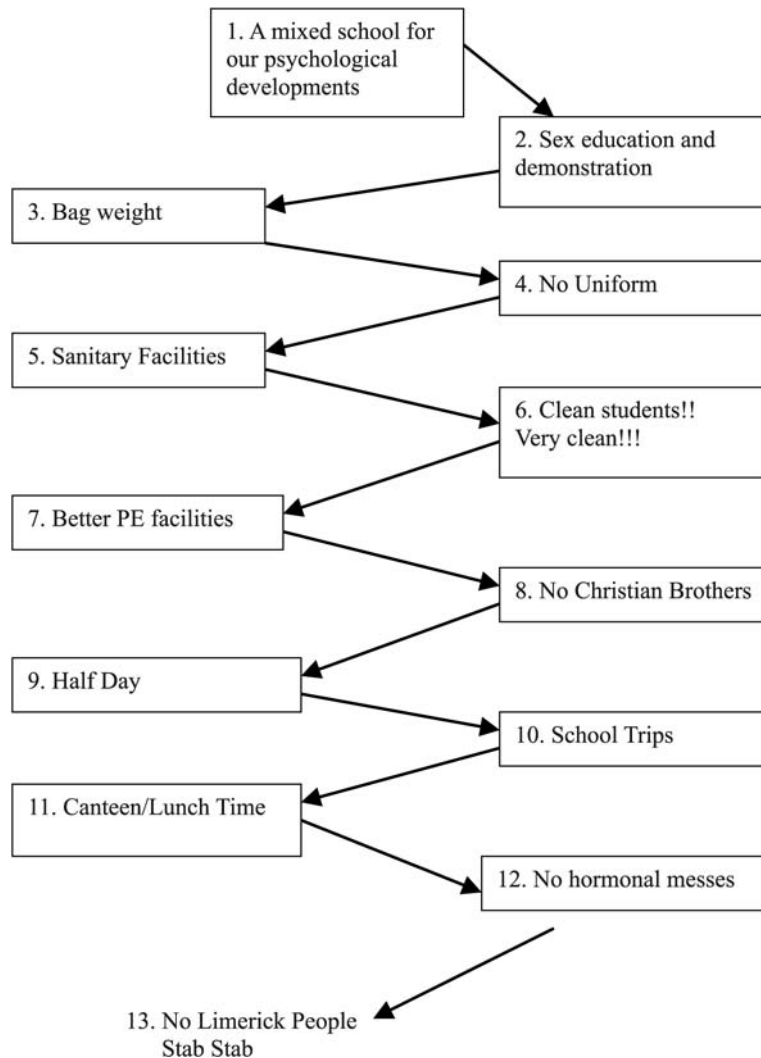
1. A mixed school for our psychological developments

2. Sex education and demonstration

3. Bag weight

4. No Uniform

5. Sanitary Facilities

6. Clean students!! Very clean!!!

7. Better PE facilities

8. No Christian Brothers

9. Half Day

10. School Trips

11. Canteen/Lunch Time

12. No hormonal messes

13. No Limerick People Stab Stab